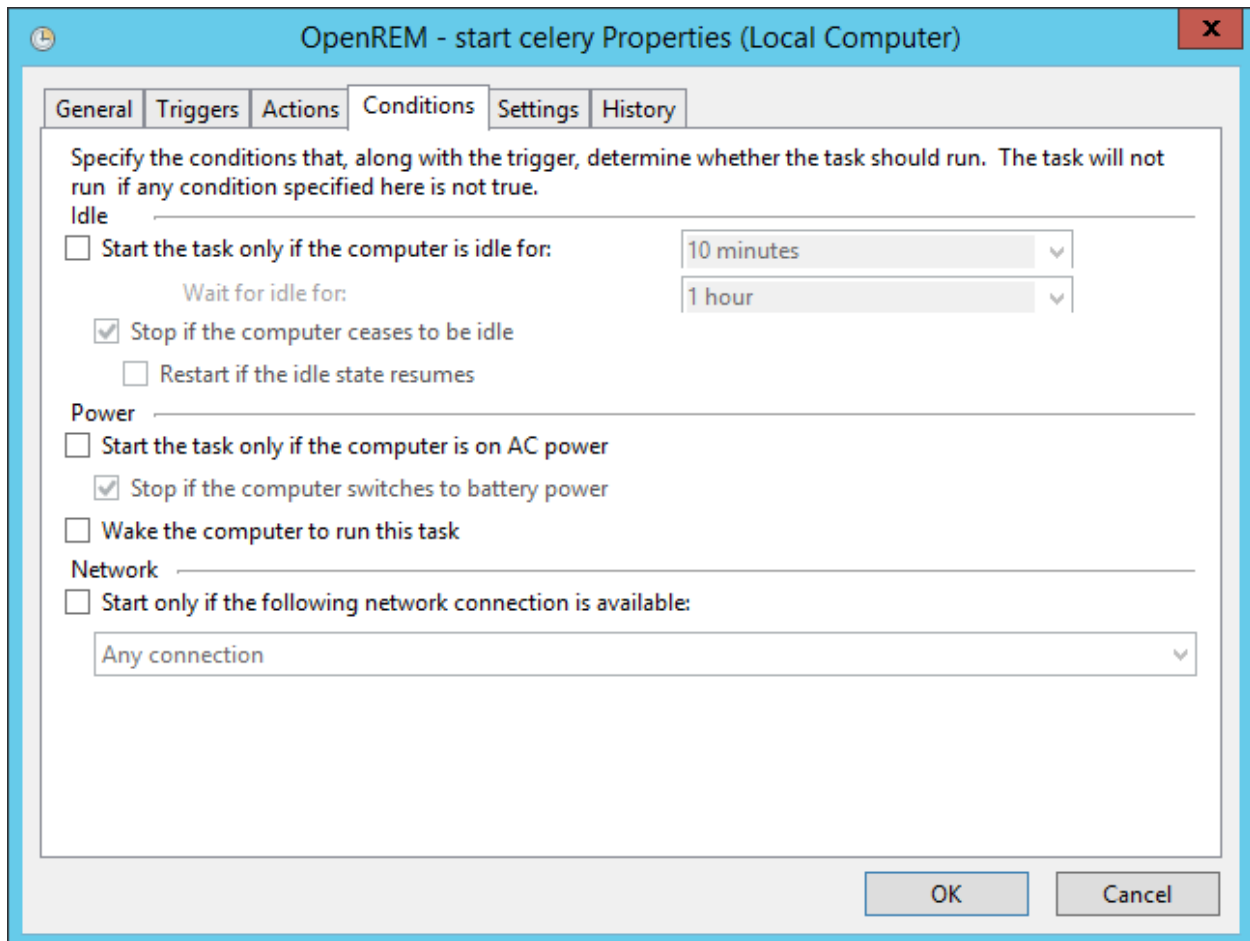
OpenREM - start celery Properties (Local Computer)

x

General Triggers Actions Conditions Settings History

Specify the conditions that, along with the trigger, determine whether the task should run. The task will not run if any condition specified here is not true.

Idle

Start the task only if the computer is idle for: 10 minutes

Wait for idle for: 1 hour

Stop if the computer ceases to be idle

Restart if the idle state resumes

Power

Start the task only if the computer is on AC power

Stop if the computer switches to battery power

Wake the computer to run this task

Network

Start only if the following network connection is available:

Any connection

OK Cancel